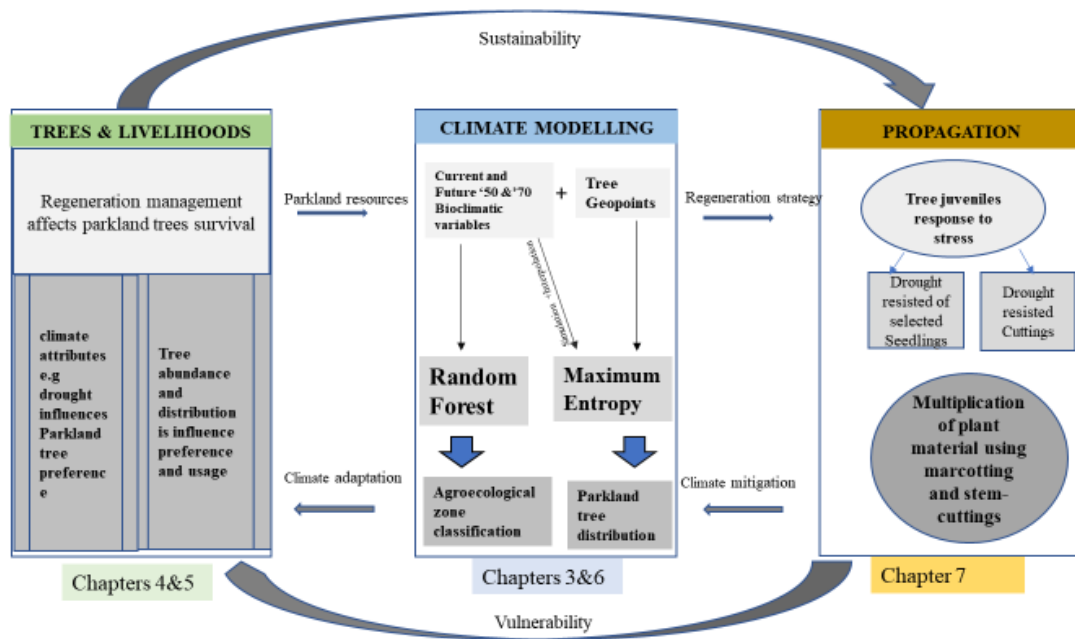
Sustainability

TREES & LIVELIHOODS

Regeneration management affects parkland trees survival

climate attributes e.g drought influences Parkland tree preferenc e

Tree abundance and distribution is influence preference and usage

Parkland resources

CLIMATE MODELLING

Current and Future '50 &'70 Bioclimatic variables

+

Tree Geopoints

Spatialisation - Interpolation

Random Forest

Maximum Entropy

Agroecological zone classification

Parkland tree distribution

Regeneration strategy

PROPAGATION

Tree juveniles response to stress

Drought resisted of selected Seedlings

Drought resisted Cuttings

Multiplication of plant material using marcotting and stem-cuttings

Climate adaptation

Climate mitigation

Chapters 4&5

Chapters 3&6

Chapter 7

Vulnerability